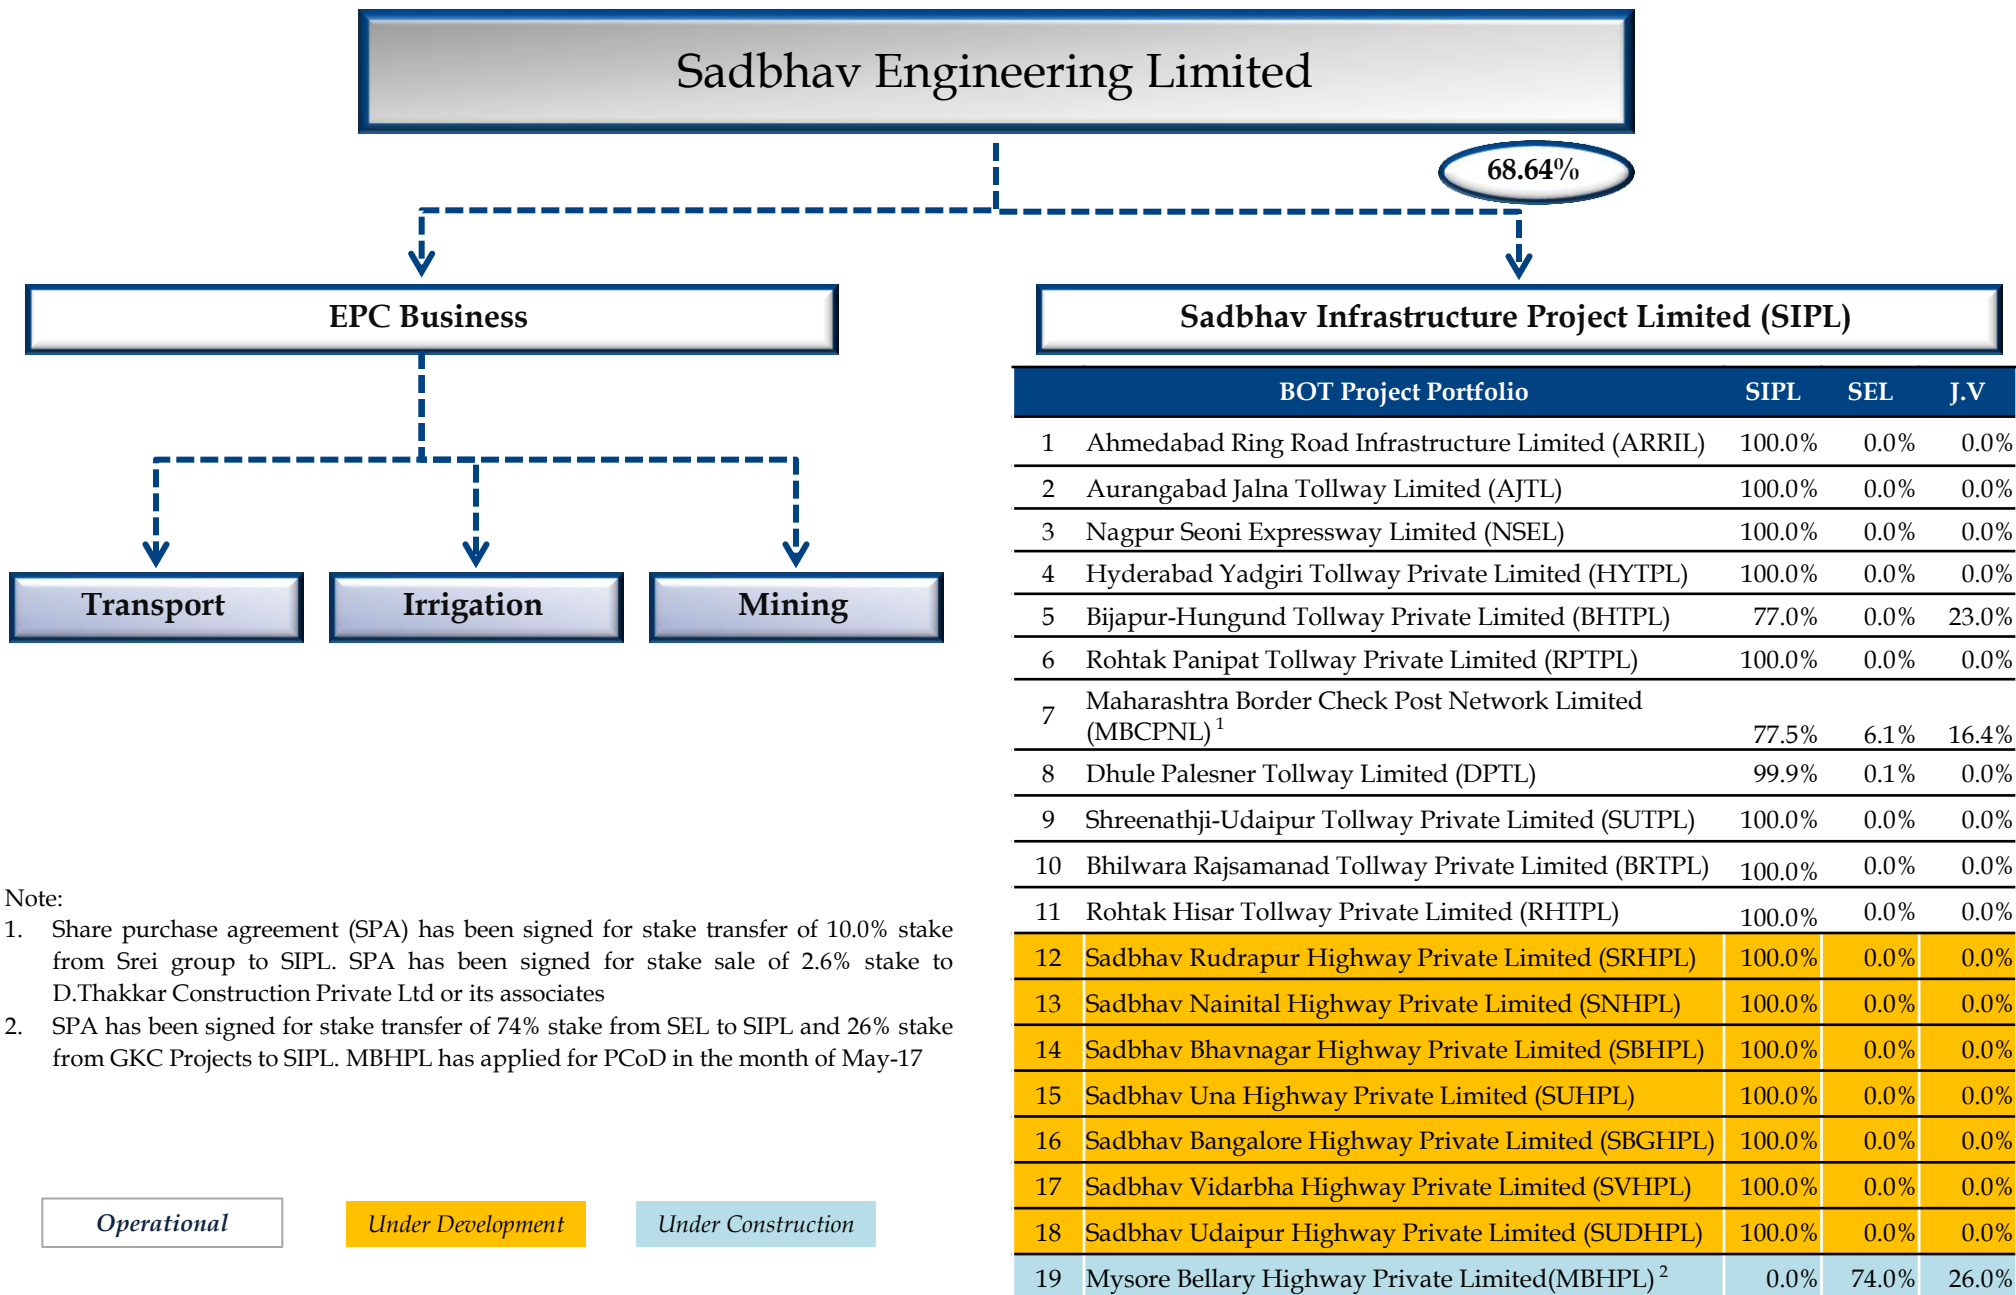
Sadbhav Engineering Limited

68.64%

EPC Business

Sadbhav Infrastructure Project Limited (SIPL)

Transport

Irrigation

Mining

| | BOT Project Portfolio | SIPL | SEL | J.V |
|---|---|---|---|---|
| 1 | Ahmedabad Ring Road Infrastructure Limited (ARRIL) | 100.0% | 0.0% | 0.0% |
| 2 | Aurangabad Jalna Tollway Limited (AJTL) | 100.0% | 0.0% | 0.0% |
| 3 | Nagpur Seoni Expressway Limited (NSEL) | 100.0% | 0.0% | 0.0% |
| 4 | Hyderabad Yadgiri Tollway Private Limited (HYTPL) | 100.0% | 0.0% | 0.0% |
| 5 | Bijapur-Hungund Tollway Private Limited (BHTPL) | 77.0% | 0.0% | 23.0% |
| 6 | Rohtak Panipat Tollway Private Limited (RPTPL) | 100.0% | 0.0% | 0.0% |
| 7 | Maharashtra Border Check Post Network Limited (MBCPNL) $^1$ | 77.5% | 6.1% | 16.4% |
| 8 | Dhule Palesner Tollway Limited (DPTL) | 99.9% | 0.1% | 0.0% |
| 9 | Shreenathji-Udaipur Tollway Private Limited (SUTPL) | 100.0% | 0.0% | 0.0% |
| 10 | Bhilwara Rajsamanad Tollway Private Limited (BRTPL) | 100.0% | 0.0% | 0.0% |
| 11 | Rohtak Hisar Tollway Private Limited (RHTPL) | 100.0% | 0.0% | 0.0% |
| 12 | Sadbhav Rudrapur Highway Private Limited (SRHPL) | 100.0% | 0.0% | 0.0% |
| 13 | Sadbhav Nainital Highway Private Limited (SNHPL) | 100.0% | 0.0% | 0.0% |
| 14 | Sadbhav Bhavnagar Highway Private Limited (SBHPL) | 100.0% | 0.0% | 0.0% |
| 15 | Sadbhav Una Highway Private Limited (SUHPL) | 100.0% | 0.0% | 0.0% |
| 16 | Sadbhav Bangalore Highway Private Limited (SBGHPL) | 100.0% | 0.0% | 0.0% |
| 17 | Sadbhav Vidarbha Highway Private Limited (SVHPL) | 100.0% | 0.0% | 0.0% |
| 18 | Sadbhav Udaipur Highway Private Limited (SUDHPL) | 100.0% | 0.0% | 0.0% |
| 19 | Mysore Bellary Highway Private Limited(MBHPL) $^2$ | 0.0% | 74.0% | 26.0% |

Note:
1. Share purchase agreement (SPA) has been signed for stake transfer of 10.0% stake from Srei group to SIPL. SPA has been signed for stake sale of 2.6% stake to D.Thakkar Construction Private Ltd or its associates
2. SPA has been signed for stake transfer of 74% stake from SEL to SIPL and 26% stake from GKC Projects to SIPL. MBHPL has applied for PCoD in the month of May-17

Operational

Under Development

Under Construction